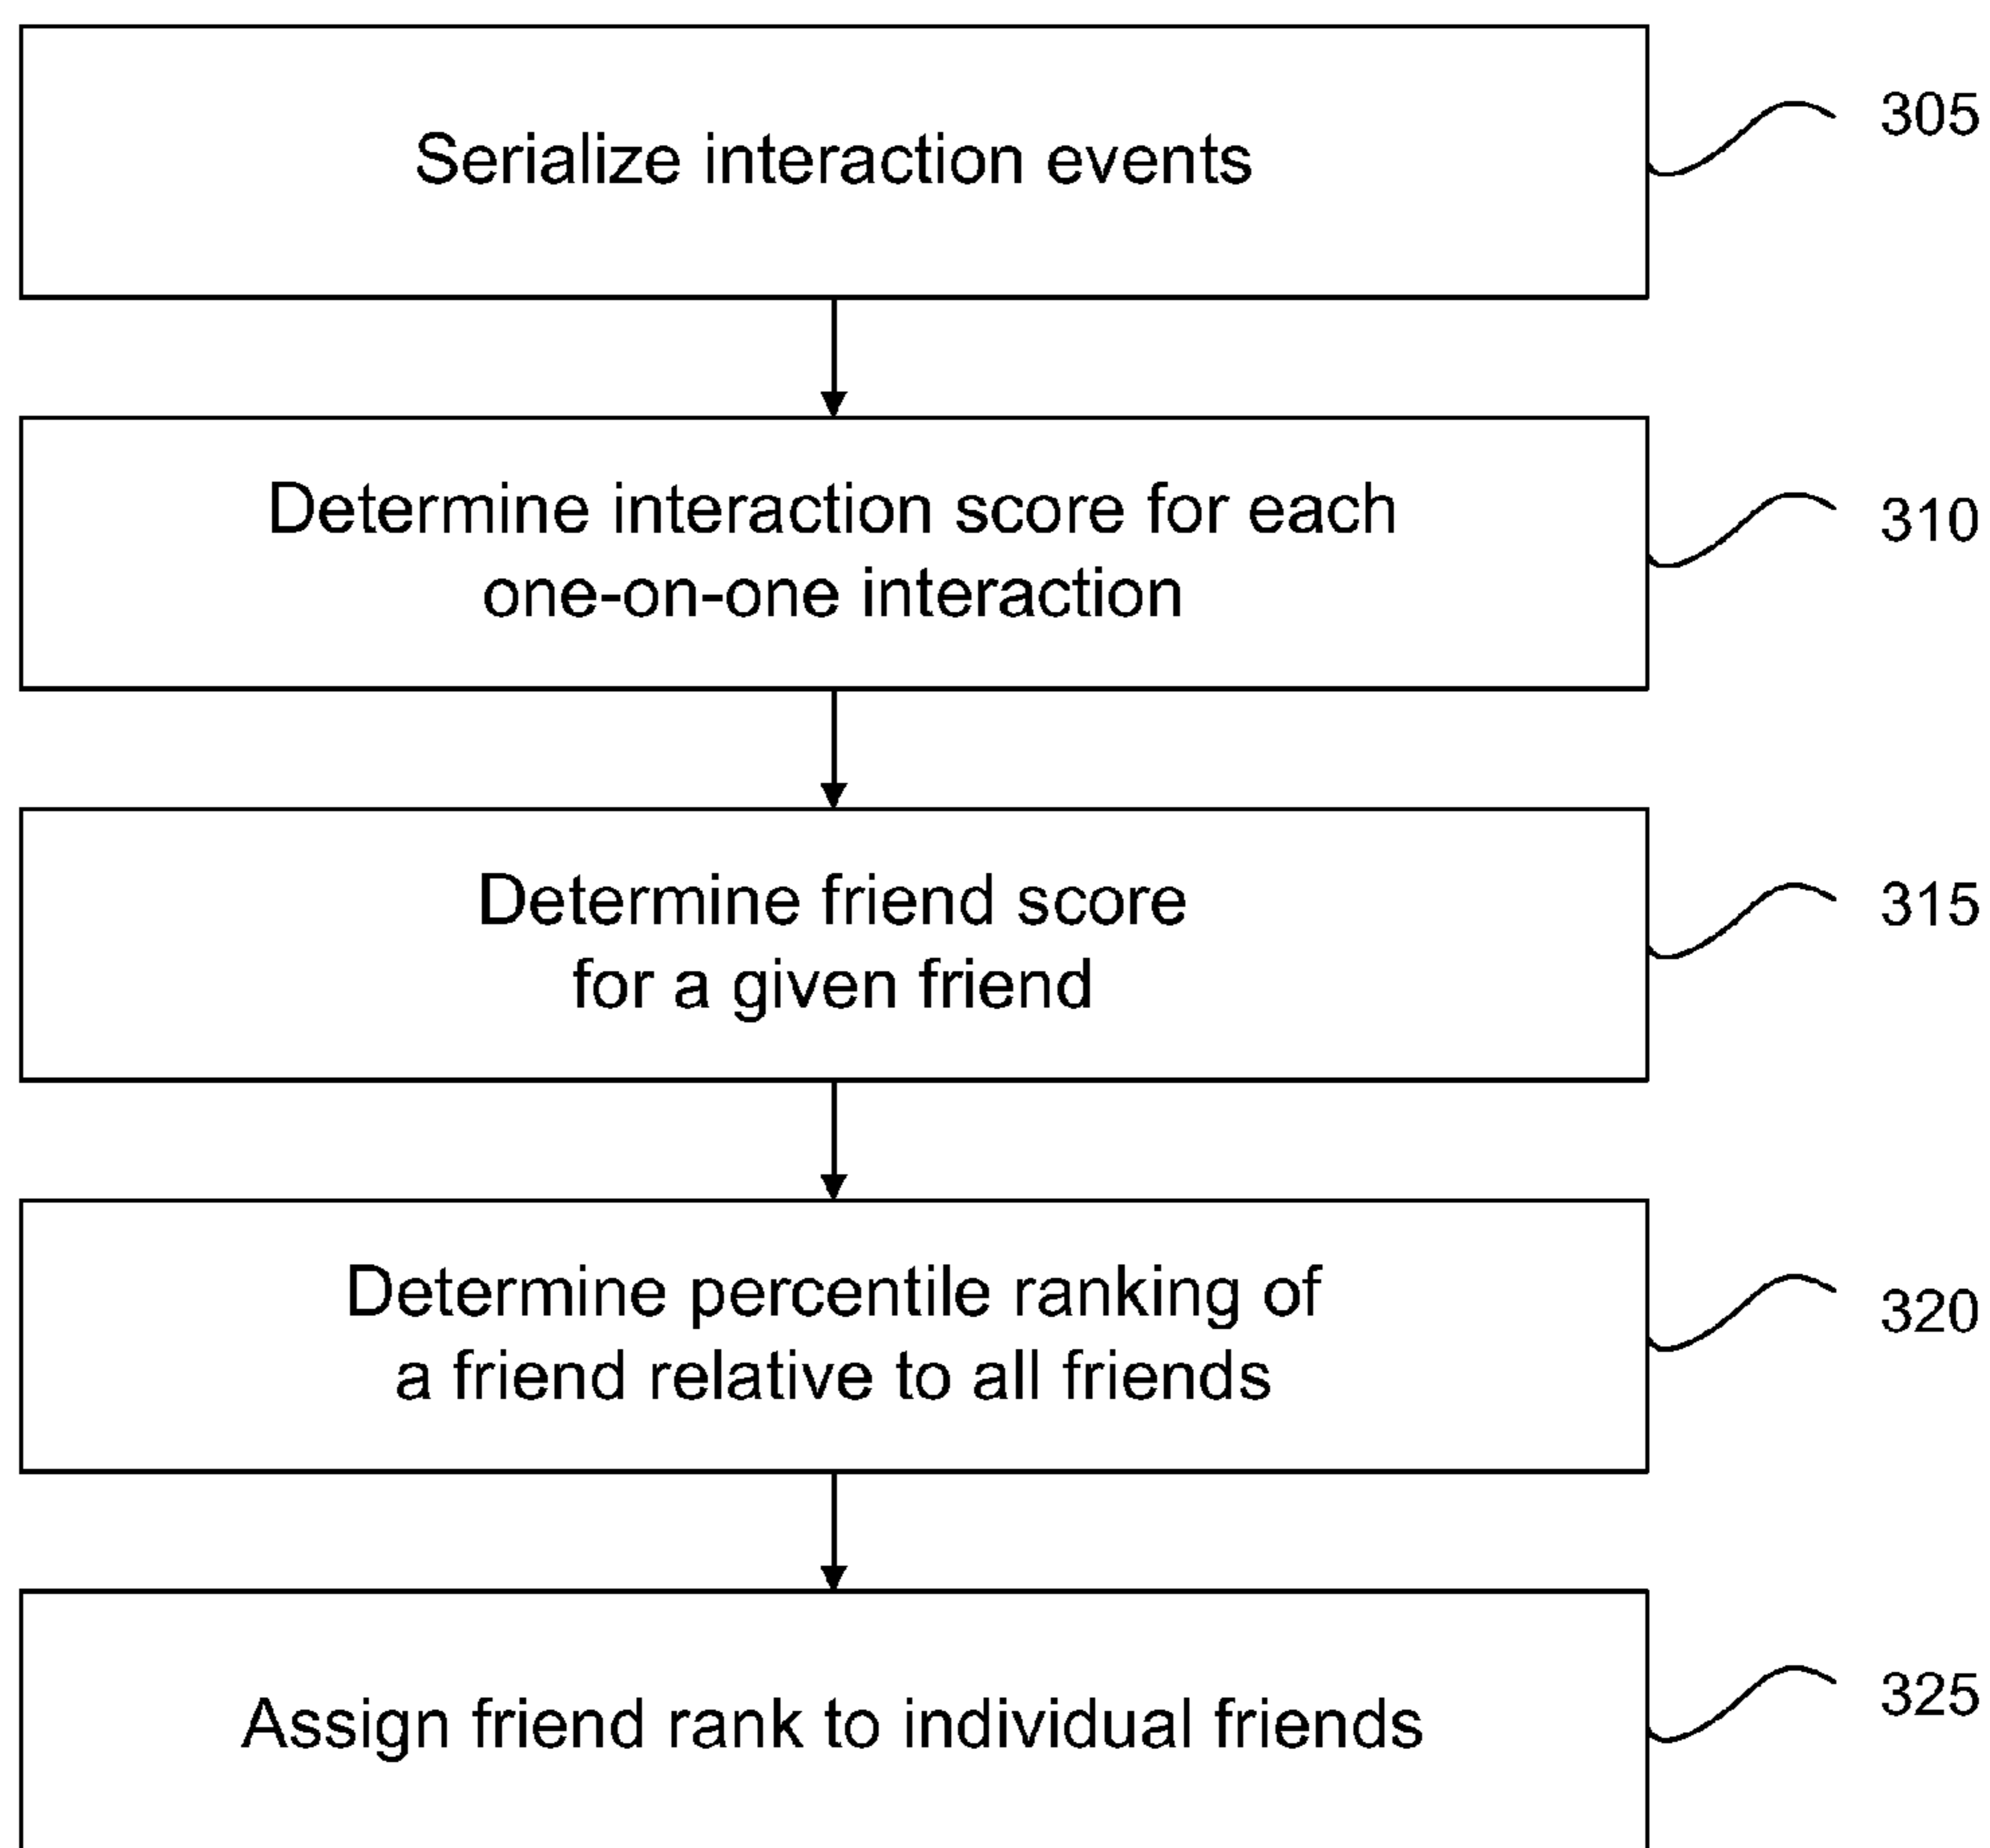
Serialize interaction events

305

Determine interaction score for each one-on-one interaction

310

Determine friend score for a given friend

315

Determine percentile ranking of a friend relative to all friends

320

Assign friend rank to individual friends

325